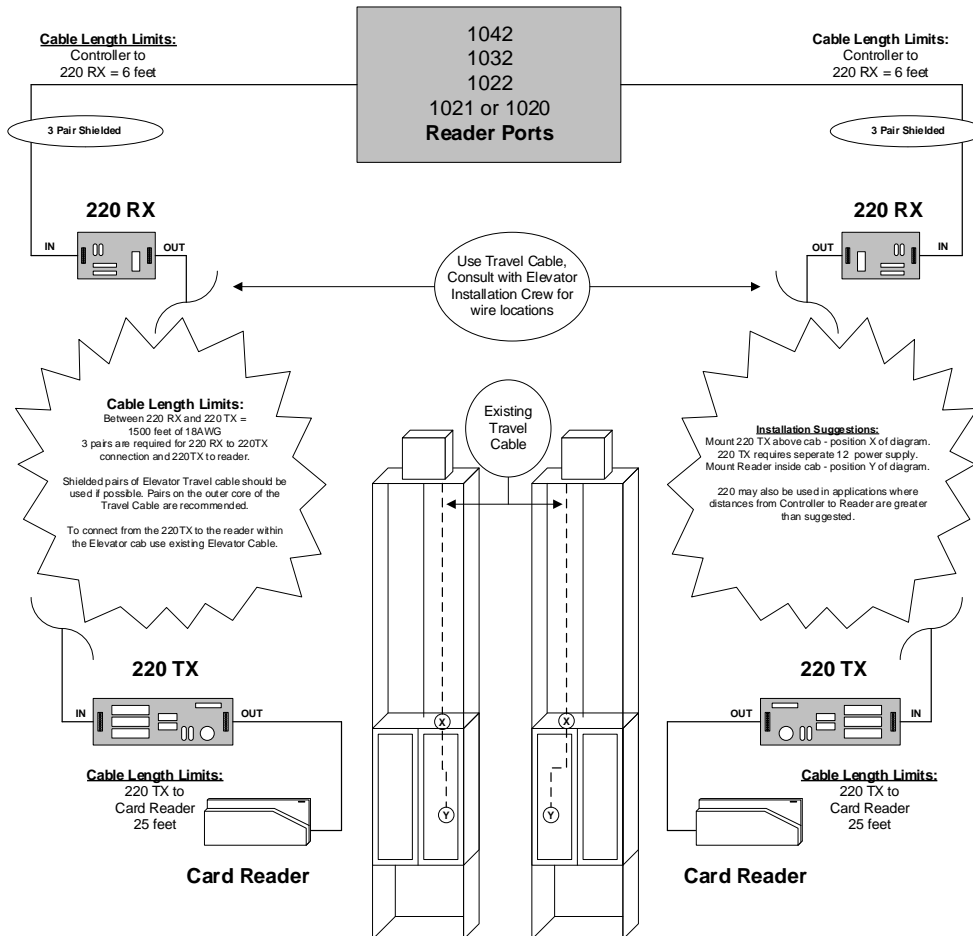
Cable Length Limits:
Controller to
220 RX = 6 feet

1042
1032
1022
1021 or 1020
Reader Ports

Cable Length Limits:
Controller to
220 RX = 6 feet

3 Pair Shielded

3 Pair Shielded

220 RX

220 RX

IN

OUT

OUT

IN

Use Travel Cable, Consult with Elevator Installation Crew for wire locations

Cable Length Limits:
Between 220 RX and 220 TX = 1500 feet of 18AWG
3 pairs are required for 220 RX to 220TX connection and 220TX to reader.

Shielded pairs of Elevator Travel cable should be used if possible. Pairs on the outer core of the Travel Cable are recommended.

To connect from the 220TX to the reader within the Elevator cab use existing Elevator Cable.

Existing Travel Cable

Installation Suggestions:
Mount 220 TX above cab - position X of diagram.
220 TX requires seperate 12 power supply.
Mount Reader inside cab - position Y of diagram.

220 may also be used in applications where distances from Controller to Reader are greater than suggested.

220 TX

220 TX

IN

OUT

OUT

IN

X

X

Y

Y

Cable Length Limits:
220 TX to
Card Reader
25 feet

Cable Length Limits:
220 TX to
Card Reader
25 feet

Card Reader

Card Reader